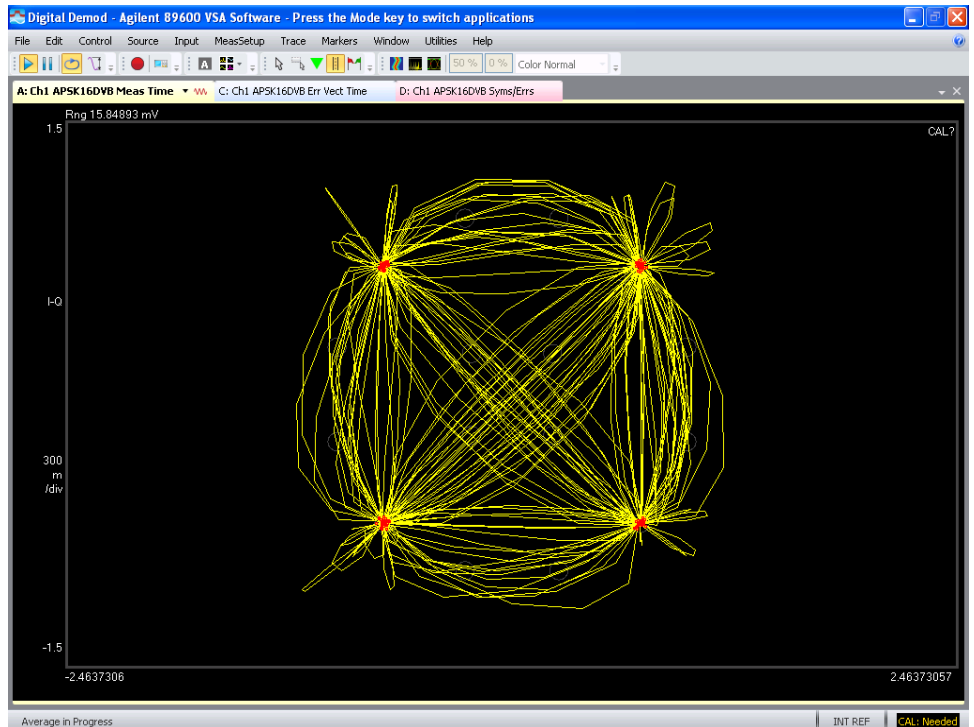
Digital Demod - Agilent 89600 VSA Software - Press the Mode key to switch applications

File Edit Control Source Input MeasSetup Trace Markers Window Utilities Help

50 % 0 % Color Normal

A: Ch1 APSK16DVB Meas Time
C: Ch1 APSK16DVB Err Vect Time
D: Ch1 APSK16DVB Syms/Errs

Rng 15.84893 mV
1.5
CAL?
I-Q
300 m /div
-1.5
-2.4637306
2.46373057

Average in Progress
INT REF
CAL: Needed